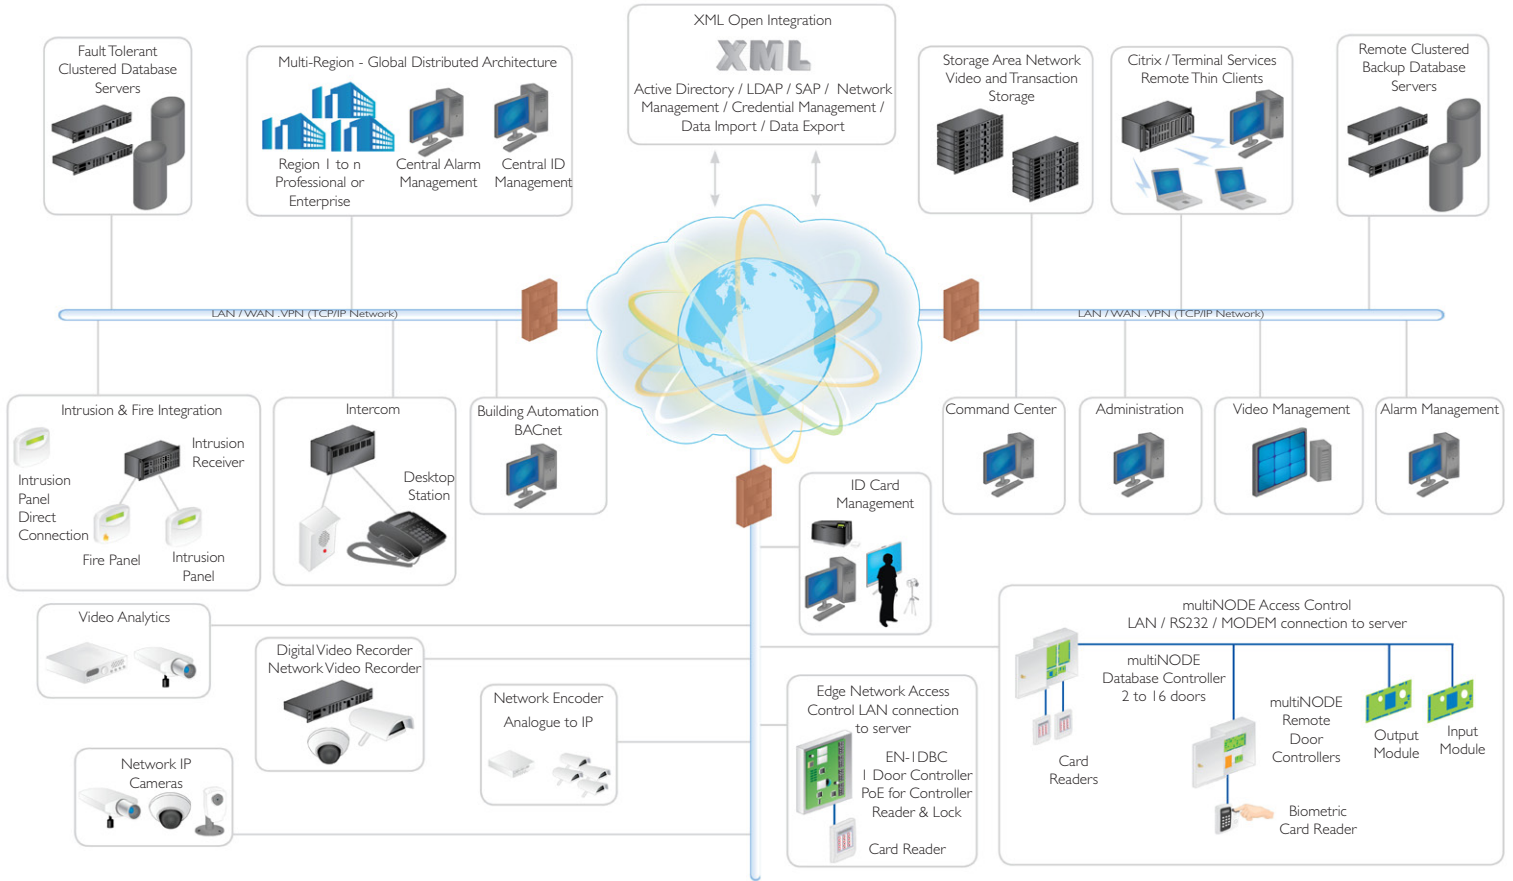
Fault Tolerant Clustered Database Servers

Multi-Region - Global Distributed Architecture

Region 1 to n Professional or Enterprise

Central Alarm Management

Central ID Management

XML Open Integration

XML

Active Directory / LDAP / SAP / Network Management / Credential Management / Data Import / Data Export

Storage Area Network Video and Transaction Storage

Citrix / Terminal Services Remote Thin Clients

Remote Clustered Backup Database Servers

LAN / WAN .VPN (TCP/IP Network)

LAN / WAN .VPN (TCP/IP Network)

Intrusion & Fire Integration

Intrusion Receiver

Intrusion Panel Direct Connection

Fire Panel

Intrusion Panel

Intercom

Desktop Station

Building Automation BACnet

Command Center

Administration

Video Management

Alarm Management

ID Card Management

Video Analytics

Digital Video Recorder Network Video Recorder

Network Encoder Analogue to IP

Network IP Cameras

Edge Network Access Control LAN connection to server

EN-1DBC 1 Door Controller PoE for Controller Reader & Lock

Card Reader

multiNODE Access Control LAN / RS232 / MODEM connection to server

multiNODE Database Controller 2 to 16 doors

Card Readers

multiNODE Remote Door Controllers

Output Module

Input Module

Biometric Card Reader